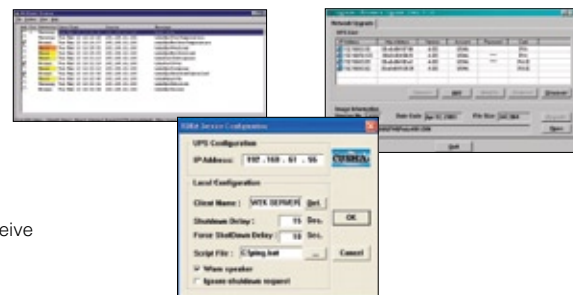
SNMP Device Configuration

UPS Configuration

IP Address: 192 . 168 . 61 . 96

Local Configuration

Client Name: WTK SERVER Get

Shutdown Delay: 15 Sec.

Force ShutDown Delay: 10 Sec.

OK

Script File: C:\ping.bat ...

Cancel

Warn speaker

Ignore shutdown request

Network Upgrade

Date Code

File Size

Open

Exit

eive